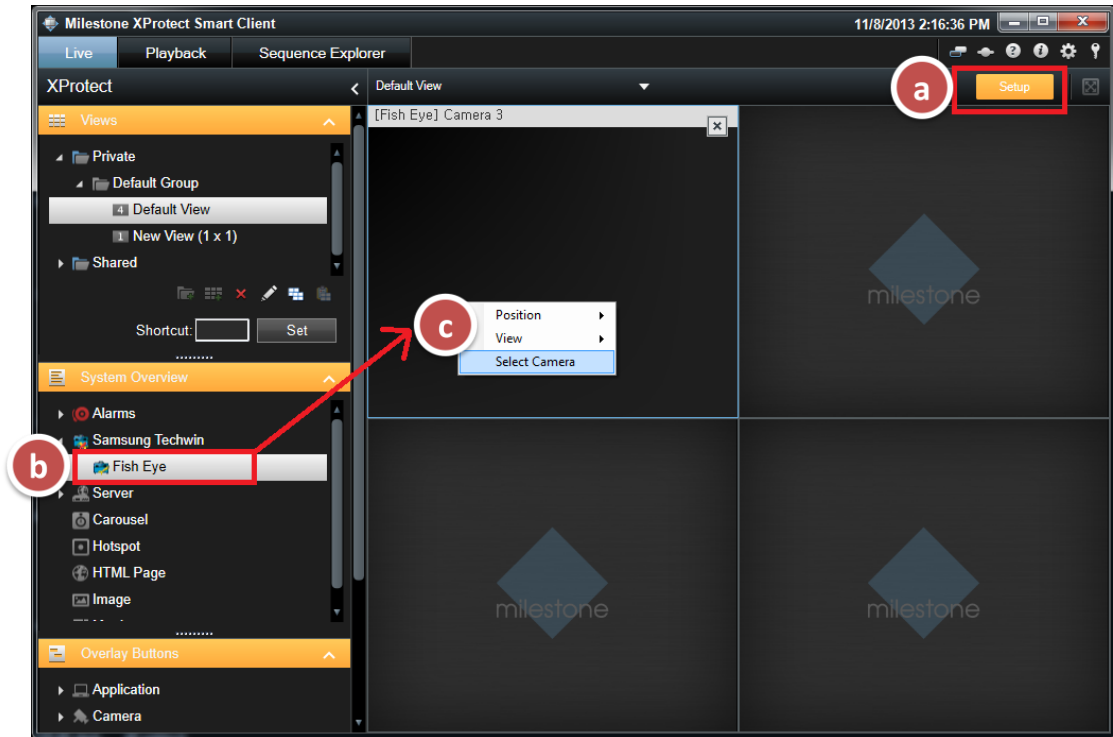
Milestone XProtect Smart Client

11/8/2013 2:16:36 PM

Live
Playback
Sequence Explorer

XProtect

Default View

a

Setup

Views

Private
Default Group
4 Default View
1 New View (1 x 1)
Shared

Shortcut:
Set

System Overview

Alarms
Samsung Techwin
Fish Eye
Server
Carousel
Hotspot
HTML Page
Image

Overlay Buttons

Application
Camera

b

[Fish Eye] Camera 3

c

Position
View
Select Camera

milestone

milestone

milestone